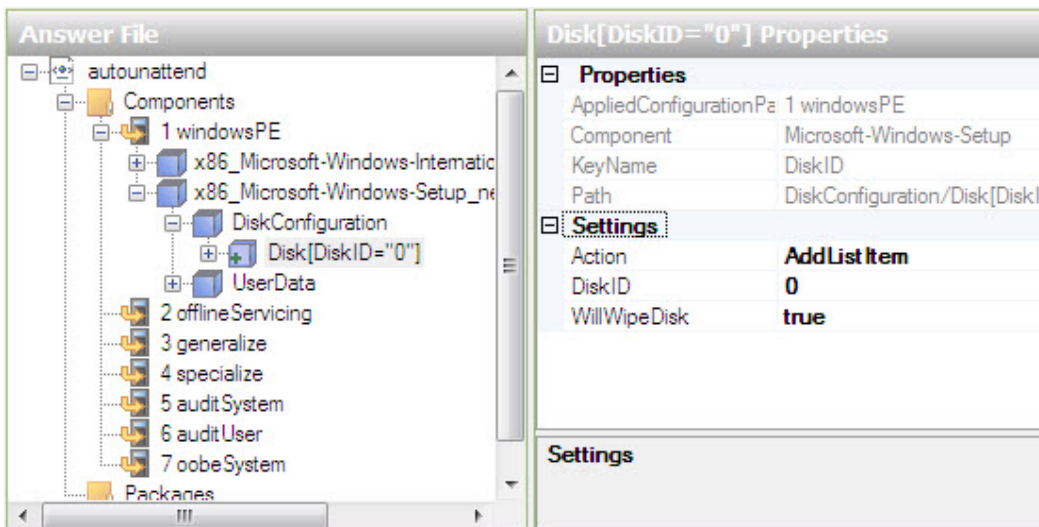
Answer File

autounattend
Components
1 windowsPE
x86_Microsoft-Windows-Internatic
x86_Microsoft-Windows-Setup_ne
DiskConfiguration
Disk[DiskID="0"]
UserData
2 offlineServicing
3 generalize
4 specialize
5 auditSystem
6 auditUser
7 oobeSystem
Packages

Disk[DiskID="0"] Properties

| Properties | |
|---|---|
| AppliedConfigurationPa | 1 windowsPE |
| Component | Microsoft-Windows-Setup |
| KeyName | DiskID |
| Path | DiskConfiguration/Disk[DiskI |
| **Settings** | |
| Action | **AddListItem** |
| DiskID | **0** |
| WillWipeDisk | **true** |

Settings